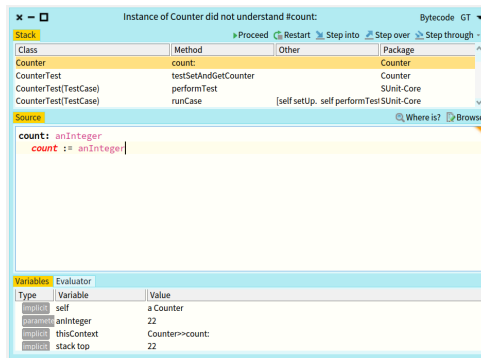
Instance of Counter did not understand #count:

Bytecode GT

Stack

Proceed Restart Step into Step over Step through

| Class | Method | Other | Package |
|---|---|---|---|
| Counter | count: | | Counter |
| CounterTest | testSetAndGetCounter | | Counter |
| CounterTest(TestCase) | performTest | | SUnit-Core |
| CounterTest(TestCase) | runCase | [self setUp. self performTes | SUnit-Core |

Source

Where is? Browse

count: anInteger
count := anInteger

Variables Evaluator

| Type | Variable | Value |
|---|---|---|
| implicit | self | a Counter |
| parameter | anInteger | 22 |
| implicit | thisContext | Counter>>count: |
| implicit | stack top | 22 |